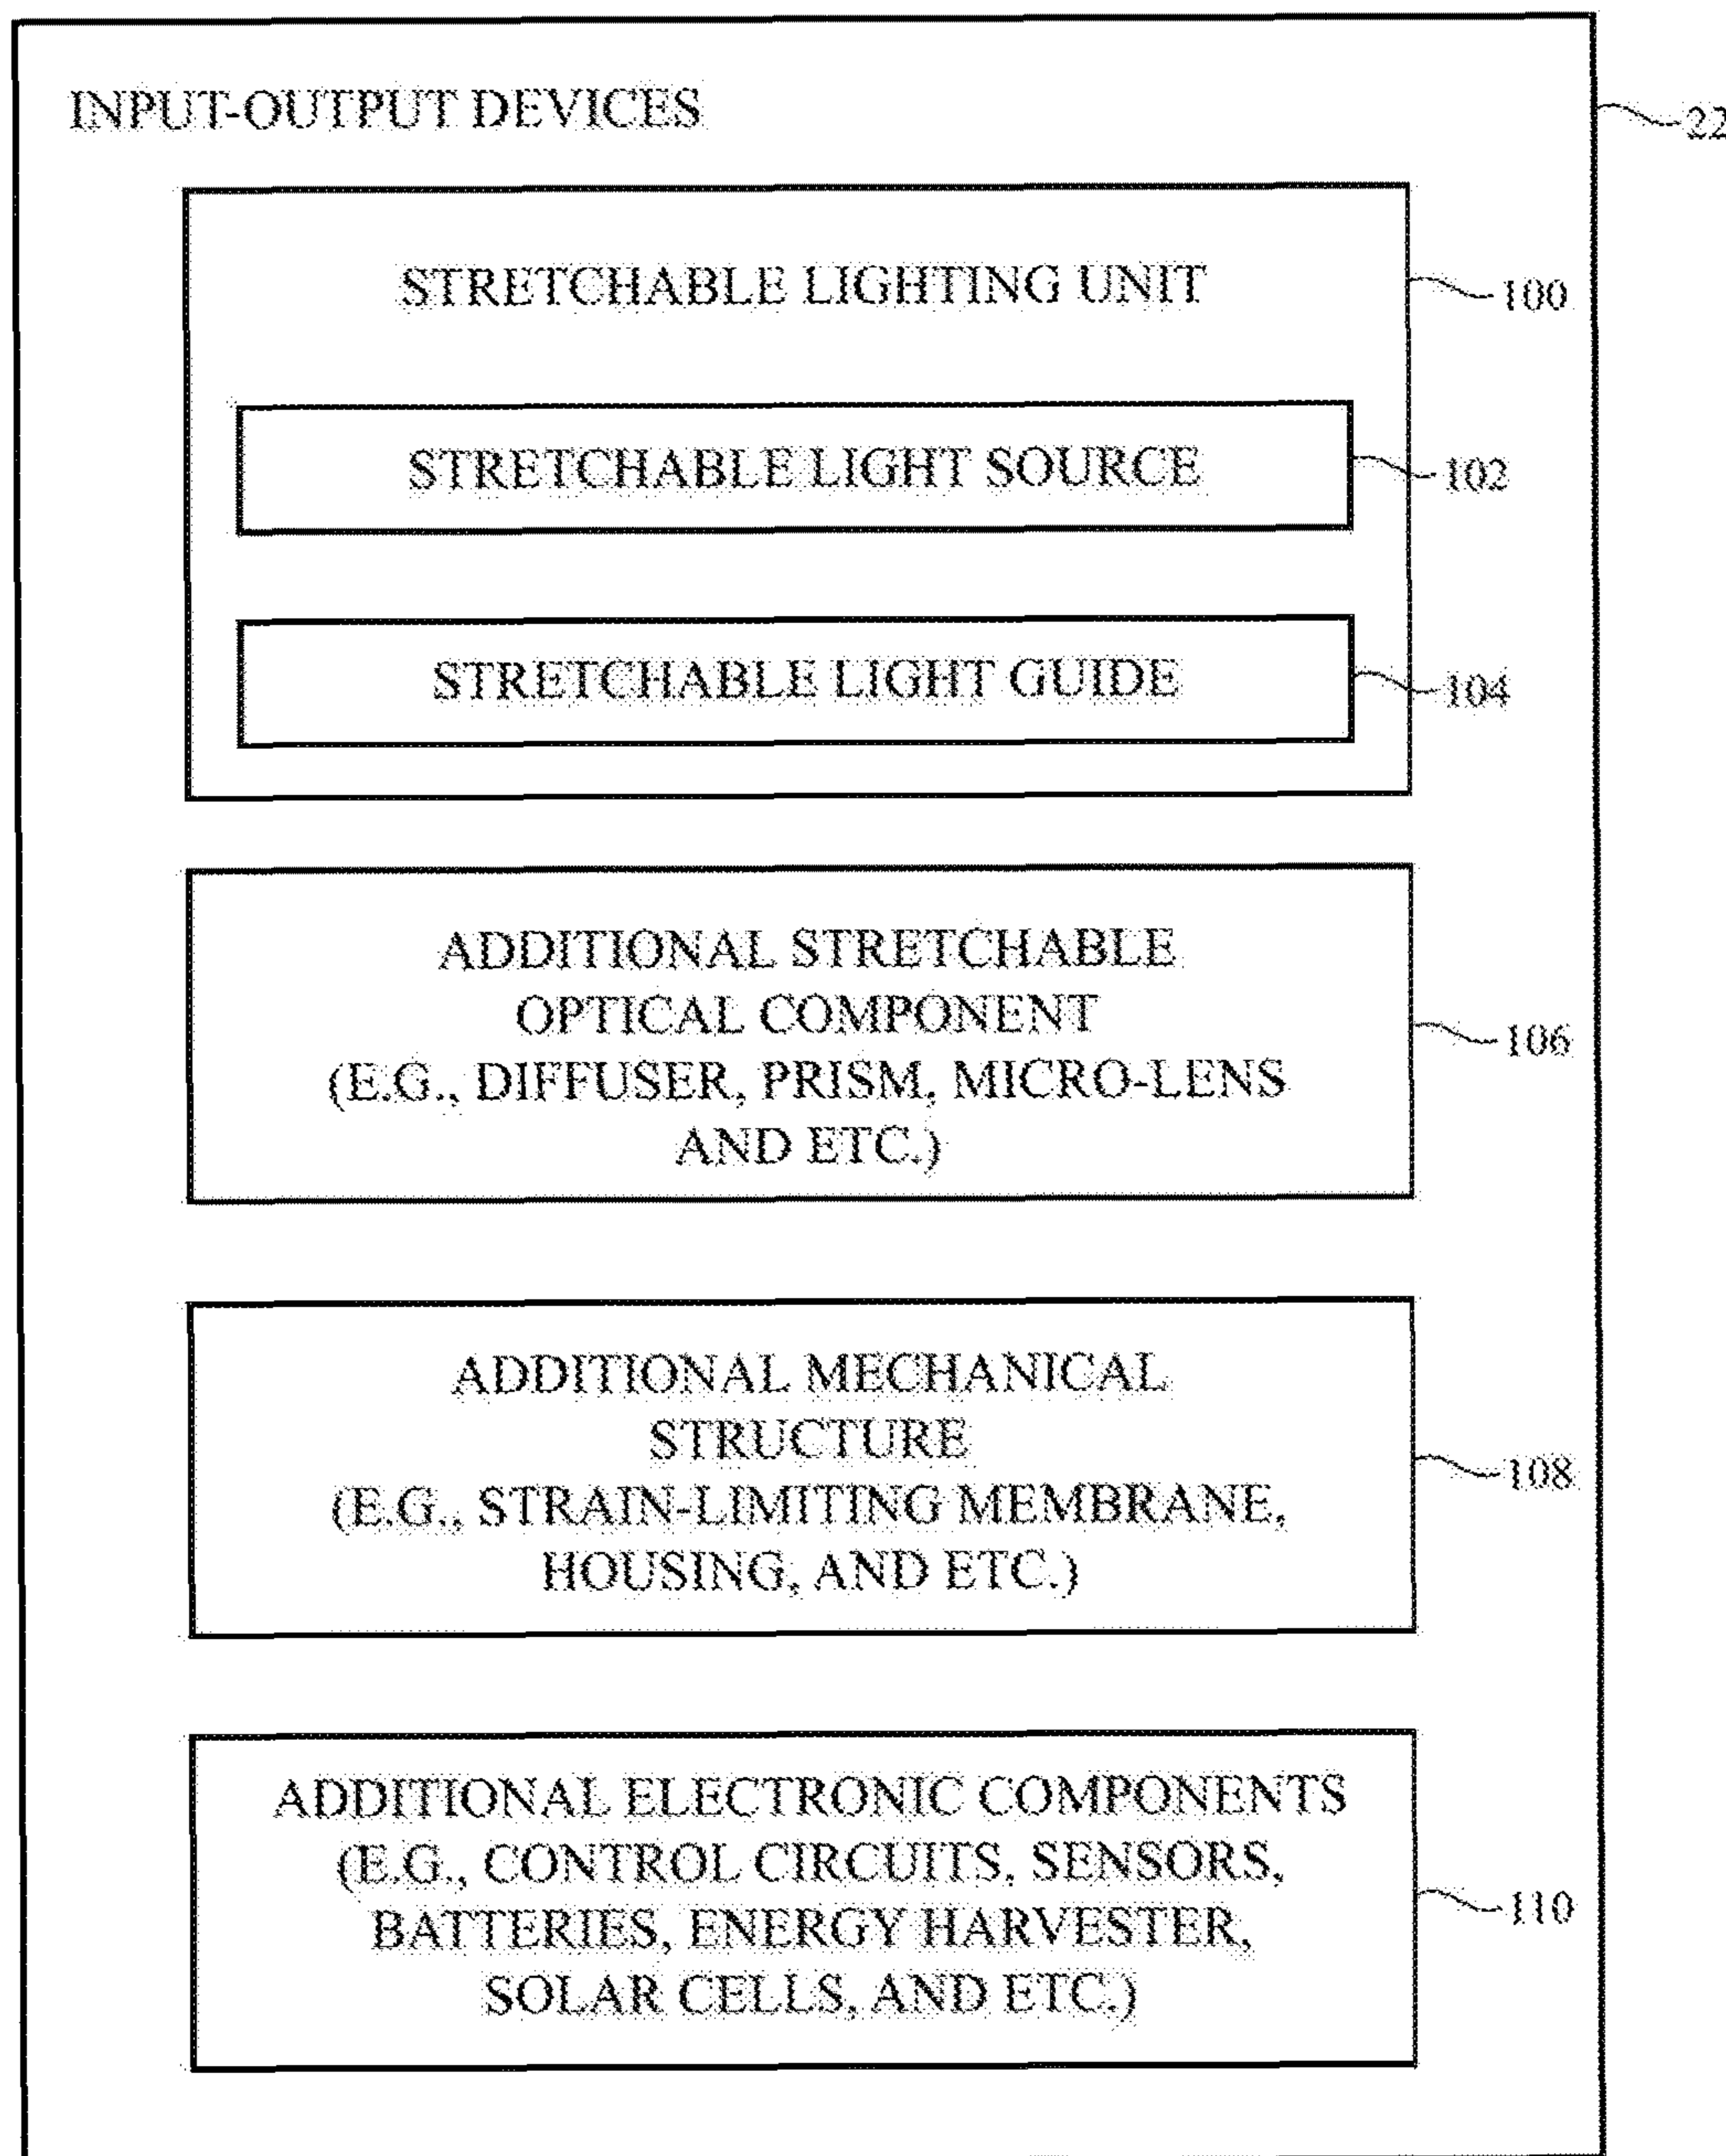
INPUT-OUTPUT DEVICES

22

STRETCHABLE LIGHTING UNIT

100

STRETCHABLE LIGHT SOURCE

102

STRETCHABLE LIGHT GUIDE

104

ADDITIONAL STRETCHABLE OPTICAL COMPONENT (E.G., DIFFUSER, PRISM, MICRO-LENS AND ETC.)

106

ADDITIONAL MECHANICAL STRUCTURE (E.G., STRAIN-LIMITING MEMBRANE, HOUSING, AND ETC.)

108

ADDITIONAL ELECTRONIC COMPONENTS (E.G., CONTROL CIRCUITS, SENSORS, BATTERIES, ENERGY HARVESTER, SOLAR CELLS, AND ETC.)

110